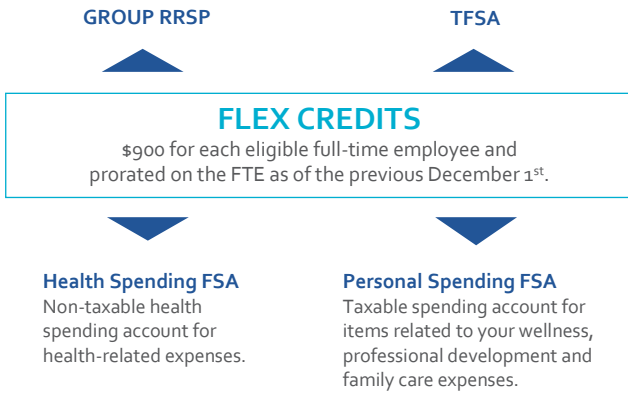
GROUP RRSP

TFSA

FLEX CREDITS

$900 for each eligible full-time employee and prorated on the FTE as of the previous December 1$^{st}$.

Health Spending FSA
Non-taxable health spending account for health-related expenses.

Personal Spending FSA
Taxable spending account for items related to your wellness, professional development and family care expenses.